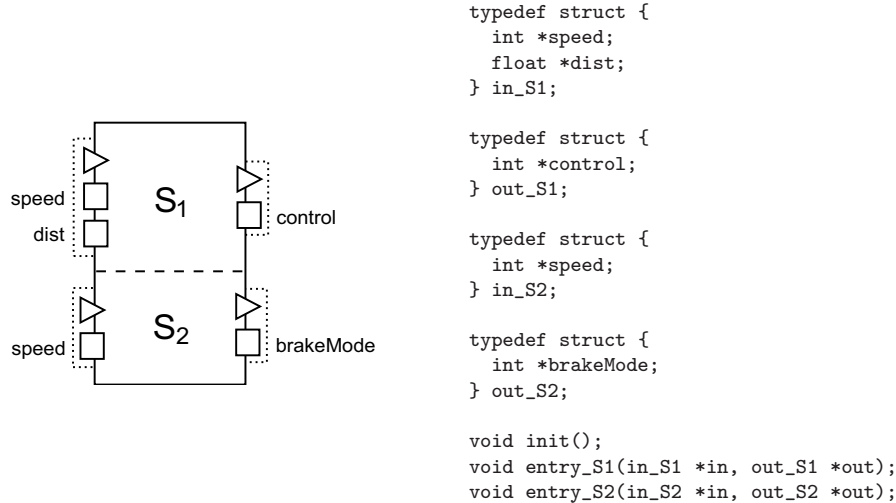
speed
dist
$S_1$
control
speed
$S_2$
brakeMode

typedef struct {
  int *speed;
  float *dist;
} in_S1;

typedef struct {
  int *control;
} out_S1;

typedef struct {
  int *speed;
} in_S2;

typedef struct {
  int *brakeMode;
} out_S2;

void init();
void entry_S1(in_S1 *in, out_S1 *out);
void entry_S2(in_S2 *in, out_S2 *out);